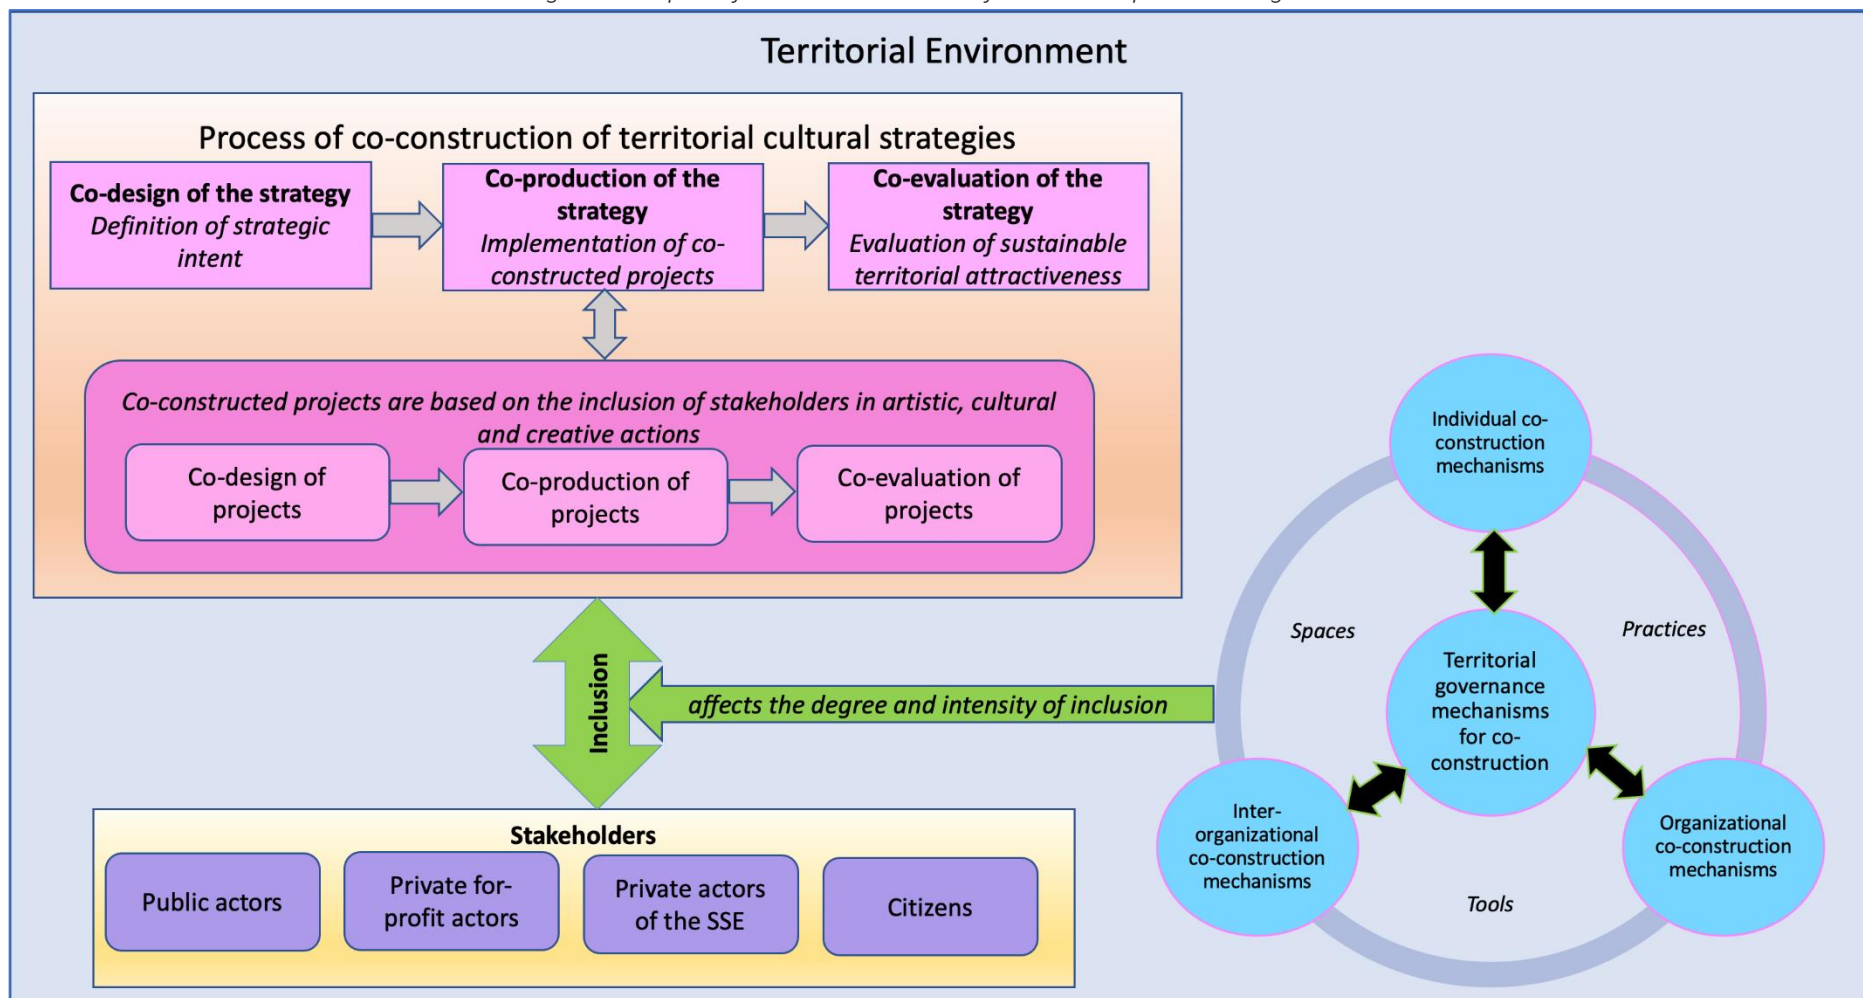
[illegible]

Territorial Environment

Process of co-construction of territorial cultural strategies

**Co-design of the strategy**
*Definition of strategic intent*

**Co-production of the strategy**
*Implementation of co-constructed projects*

**Co-evaluation of the strategy**
*Evaluation of sustainable territorial attractiveness*

*Co-constructed projects are based on the inclusion of stakeholders in artistic, cultural and creative actions*

Co-design of projects

Co-production of projects

Co-evaluation of projects

Inclusion

*affects the degree and intensity of inclusion*

Stakeholders

Public actors

Private for-profit actors

Private actors of the SSE

Citizens

Individual co-construction mechanisms

*Spaces*

*Practices*

Territorial governance mechanisms for co-construction

Inter-organizational co-construction mechanisms

Organizational co-construction mechanisms

*Tools*